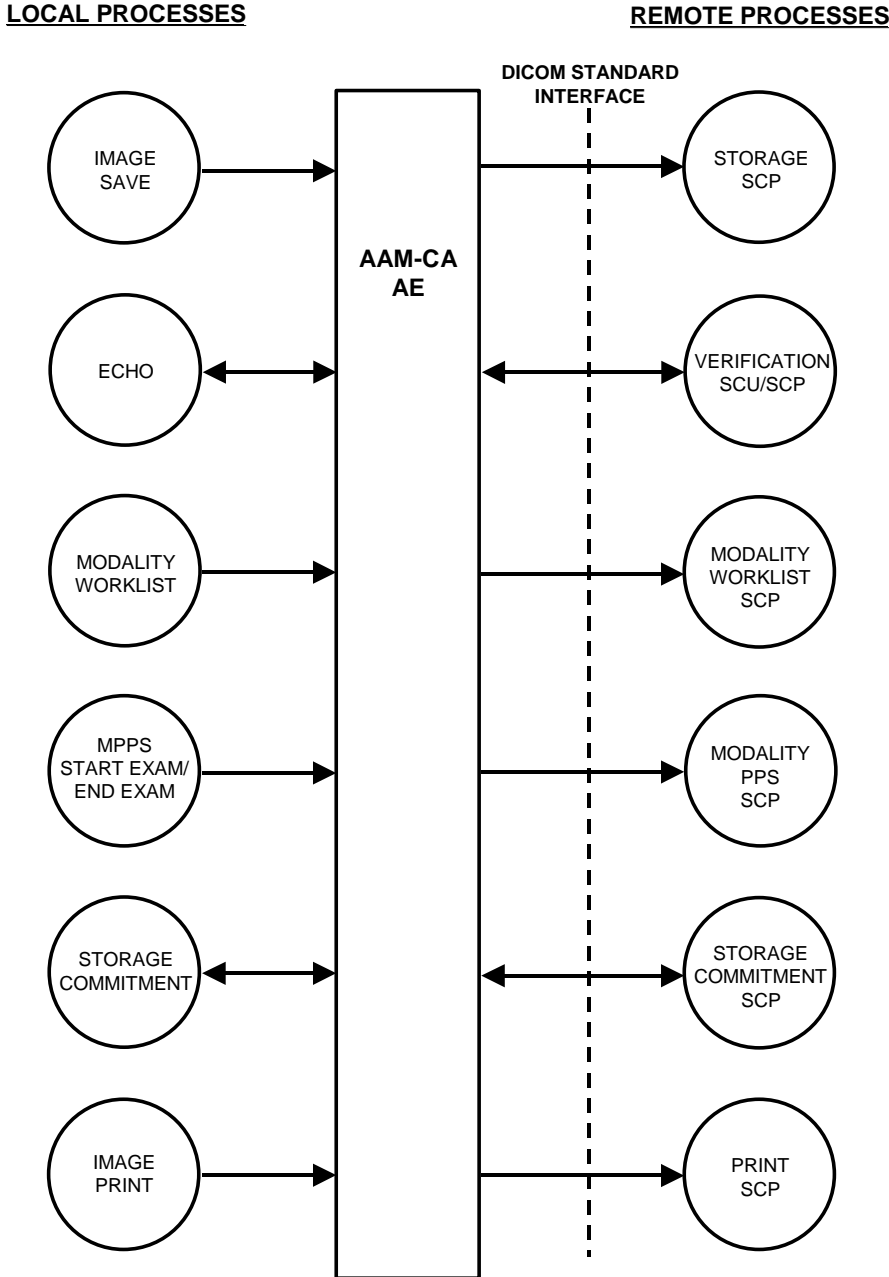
LOCAL PROCESSES

REMOTE PROCESSES

DICOM STANDARD INTERFACE

IMAGE SAVE

AAM-CA AE

STORAGE SCP

ECHO

VERIFICATION SCU/SCP

MODALITY WORKLIST

MODALITY WORKLIST SCP

MPPS START EXAM/ END EXAM

MODALITY PPS SCP

STORAGE COMMITMENT

STORAGE COMMITMENT SCP

IMAGE PRINT

PRINT SCP